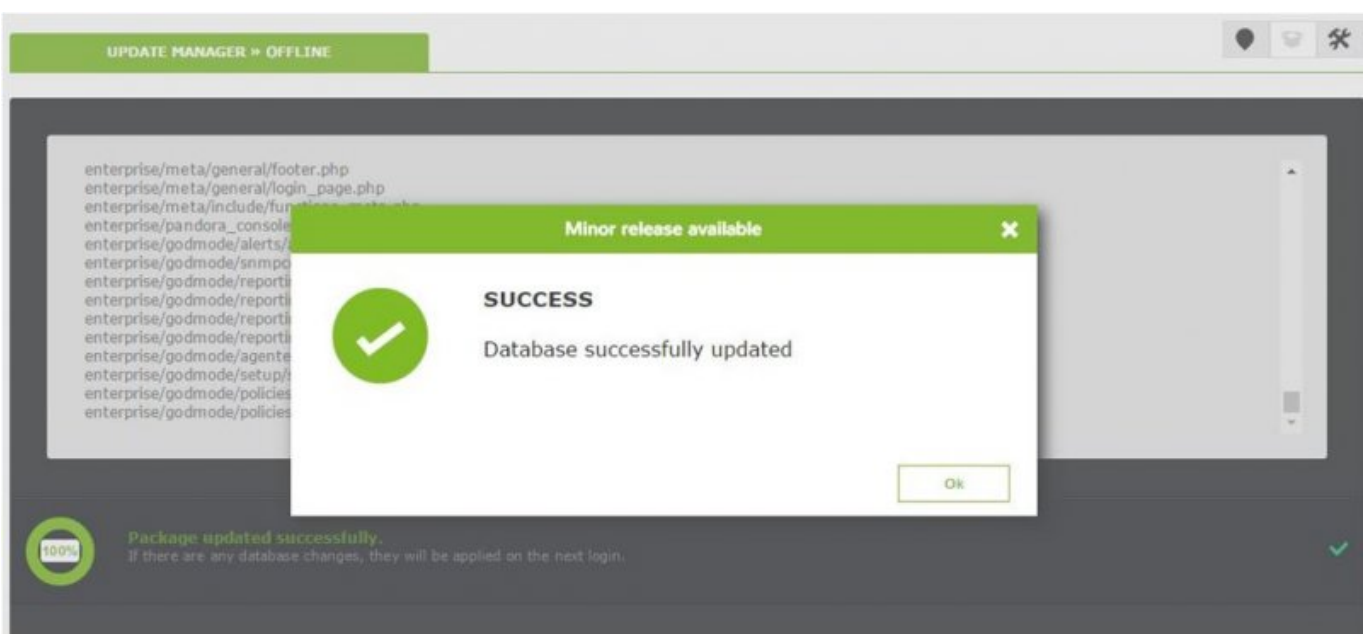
UPDATE MANAGER » OFFLINE

enterprise/meta/general/footer.php
enterprise/meta/general/login_page.php
enterprise/meta/include/fu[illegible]
enterprise/pandora_console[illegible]
enterprise/godmode/alerts/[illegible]
enterprise/godmode/snmpc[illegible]
enterprise/godmode/reporti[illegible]
enterprise/godmode/reporti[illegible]
enterprise/godmode/reporti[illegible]
enterprise/godmode/reporti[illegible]
enterprise/godmode/agente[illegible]
enterprise/godmode/setup/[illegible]
enterprise/godmode/policies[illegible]
enterprise/godmode/policies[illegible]

Minor release available

SUCCESS

Database successfully updated

Ok

100%

Package updated successfully.
If there are any database changes, they will be applied on the next login.